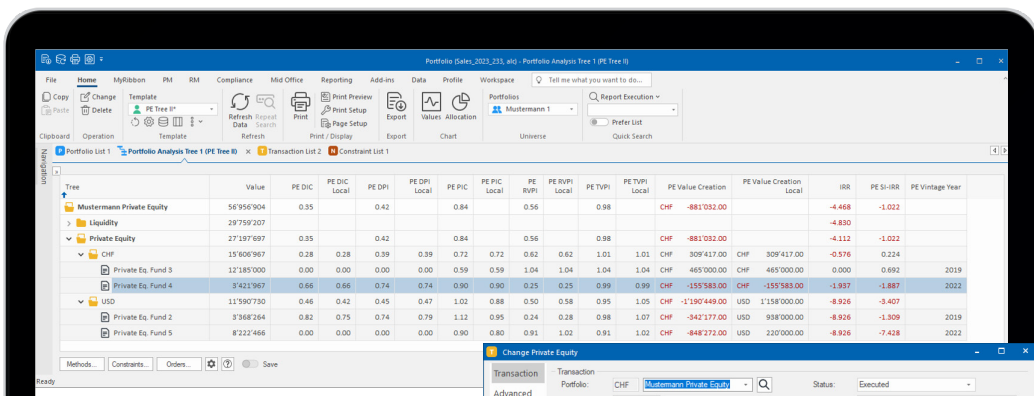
Portfolio (Sales_2023_233, alc) - Portfolio Analysis Tree 1 (PE Tree II)

File | Home | MyRibbon | PM | RM | Compliance | Mid Office | Reporting | Add-ins | Data | Profile | Workspace | Tell me what you want to do...

Copy | Paste | Clipboard | Change | Delete | Operation | Template | PE Tree II* | Template | Refresh Data | Repeat Search | Refresh | Print | Print Preview | Print Setup | Page Setup | Print / Display | Export | Export | Values | Allocation | Chart | Portfolios | Mustermann 1 | Universe | Report Execution | Prefer List | Quick Search

Navigation

Portfolio List 1 | Portfolio Analysis Tree 1 (PE Tree II) | Transaction List 2 | Constraint List 1

| Tree | Value | PE DIC | PE DIC Local | PE DPI | PE DPI Local | PE PIC | PE PIC Local | PE RVPI | PE RVPI Local | PE TVPI | PE TVPI Local | PE Value Creation | | PE Value Creation Local | | IRR | PE SI-IRR | PE Vintage Year |
|---|---|---|---|---|---|---|---|---|---|---|---|---|---|---|---|---|---|---|
| Mustermann Private Equity | 56'956'904 | 0.35 | | 0.42 | | 0.84 | | 0.56 | | 0.98 | | CHF | -881'032.00 | | | -4.468 | -1.022 | |
| Liquidity | 29'759'207 | | | | | | | | | | | | | | | -4.830 | | |
| Private Equity | 27'197'697 | 0.35 | | 0.42 | | 0.84 | | 0.56 | | 0.98 | | CHF | -881'032.00 | | | -4.112 | -1.022 | |
| CHF | 15'606'967 | 0.28 | 0.28 | 0.39 | 0.39 | 0.72 | 0.72 | 0.62 | 0.62 | 1.01 | 1.01 | CHF | 309'417.00 | CHF | 309'417.00 | -0.576 | 0.224 | |
| Private Eq. Fund 3 | 12'185'000 | 0.00 | 0.00 | 0.00 | 0.00 | 0.59 | 0.59 | 1.04 | 1.04 | 1.04 | 1.04 | CHF | 465'000.00 | CHF | 465'000.00 | 0.000 | 0.692 | 2019 |
| Private Eq. Fund 4 | 3'421'967 | 0.66 | 0.66 | 0.74 | 0.74 | 0.90 | 0.90 | 0.25 | 0.25 | 0.99 | 0.99 | CHF | -155'583.00 | CHF | -155'583.00 | -1.937 | -1.887 | 2022 |
| USD | 11'590'730 | 0.46 | 0.42 | 0.45 | 0.47 | 1.02 | 0.88 | 0.50 | 0.58 | 0.95 | 1.05 | CHF | -1'190'449.00 | USD | 1'158'000.00 | -8.926 | -3.407 | |
| Private Eq. Fund 2 | 3'368'264 | 0.82 | 0.75 | 0.74 | 0.79 | 1.12 | 0.95 | 0.24 | 0.28 | 0.98 | 1.07 | CHF | -342'177.00 | USD | 938'000.00 | -8.926 | -1.309 | 2019 |
| Private Eq. Fund 5 | 8'222'466 | 0.00 | 0.00 | 0.00 | 0.00 | 0.90 | 0.80 | 0.91 | 1.02 | 0.91 | 1.02 | CHF | -848'272.00 | USD | 220'000.00 | -8.926 | -7.428 | 2022 |

Methods... | Constraints... | Orders... | Save

Ready

Change Private Equity

Transaction | Advanced

Transaction
Portfolio: CHF | Mustermann Private Equity
Status: Executed